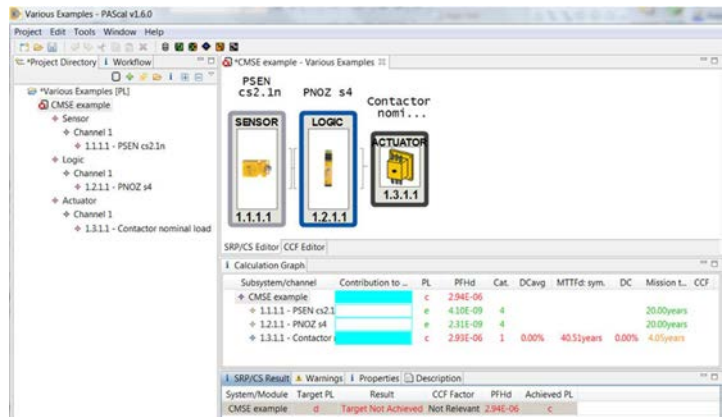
Various Examples - PAScal v1.6.0

Project Edit Tools Window Help

*Project Directory Workflow

*Various Examples [PL]
CMSE example
Sensor
Channel 1
1.1.1.1 - PSEN cs2.1n
Logic
Channel 1
1.2.1.1 - PNOZ s4
Actuator
Channel 1
1.3.1.1 - Contactor nominal load

*CMSE example - Various Examples

PSEN cs2.1n
PNOZ s4
Contactor nomi...

SENSOR
1.1.1.1
LOGIC
1.2.1.1
ACTUATOR
1.3.1.1

SRP/CS Editor CCF Editor

Calculation Graph

| Subsystem/channel | Contribution to ... | PL | PFHd | Cat. | DCavg | MTTFd: sym. | DC | Mission t... | CCF |
|---|---|---|---|---|---|---|---|---|---|
| CMSE example | | c | 2.94E-06 | | | | | | |
| 1.1.1.1 - PSEN cs2.1 | | e | 4.10E-09 | 4 | | | | 20.00years | |
| 1.2.1.1 - PNOZ s4 | | e | 2.31E-09 | 4 | | | | 20.00years | |
| 1.3.1.1 - Contactor | | c | 2.93E-06 | 1 | 0.00% | 40.51years | 0.00% | 4.05years | |

SRP/CS Result Warnings Properties Description

| System/Module | Target PL | Result | CCF Factor | PFHd | Achieved PL |
|---|---|---|---|---|---|
| CMSE example | d | Target Not Achieved | Not Relevant | 2.94E-06 | c |